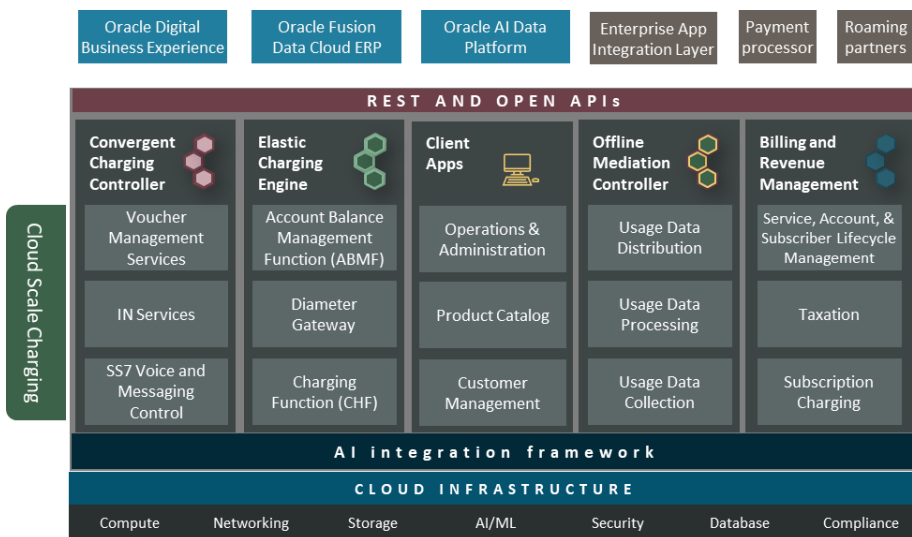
Oracle Digital Business Experience

Oracle Fusion Data Cloud ERP

Oracle AI Data Platform

Enterprise App Integration Layer

Payment processor

Roaming partners

REST AND OPEN APIs

Cloud Scale Charging

Convergent Charging Controller

Voucher Management Services

IN Services

SS7 Voice and Messaging Control

Elastic Charging Engine

Account Balance Management Function (ABMF)

Diameter Gateway

Charging Function (CHF)

Client Apps

Operations & Administration

Product Catalog

Customer Management

Offline Mediation Controller

Usage Data Distribution

Usage Data Processing

Usage Data Collection

Billing and Revenue Management

Service, Account, & Subscriber Lifecycle Management

Taxation

Subscription Charging

AI integration framework

CLOUD INFRASTRUCTURE

Compute | Networking | Storage | AI/ML | Security | Database | Compliance